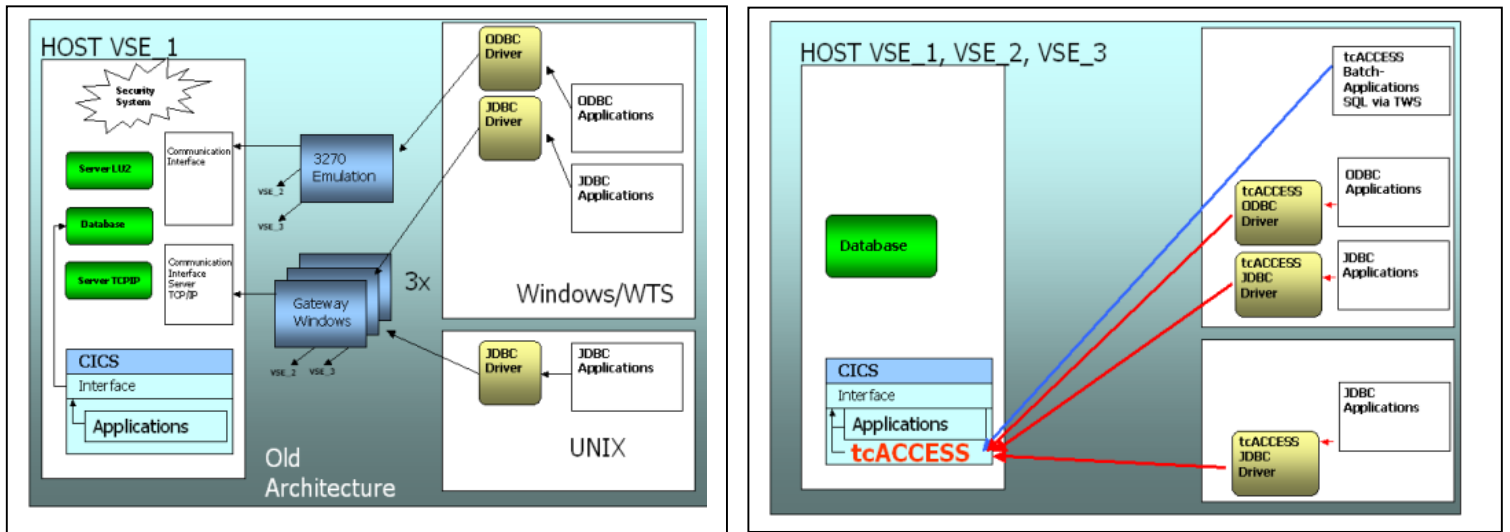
HOST VSE_1

Security System

Server LU2

Database

Server TCPIP

Communication Interface

Communication Interface Server TCP/IP

CICS

Interface

Applications

3270 Emulation

VSE_2

VSE_3

Gateway Windows

3x

VSE_2

VSE_3

ODBC Driver

JDBC Driver

ODBC Applications

JDBC Applications

Windows/WTS

JDBC Driver

JDBC Applications

UNIX

Old Architecture

HOST VSE_1, VSE_2, VSE_3

Database

CICS

Interface

Applications

tcACCESS

tcACCESS Batch-Applications SQL via TWS

ODBC Applications

tcACCESS ODBC Driver

JDBC Applications

tcACCESS JDBC Driver

JDBC Applications

tcACCESS JDBC Driver